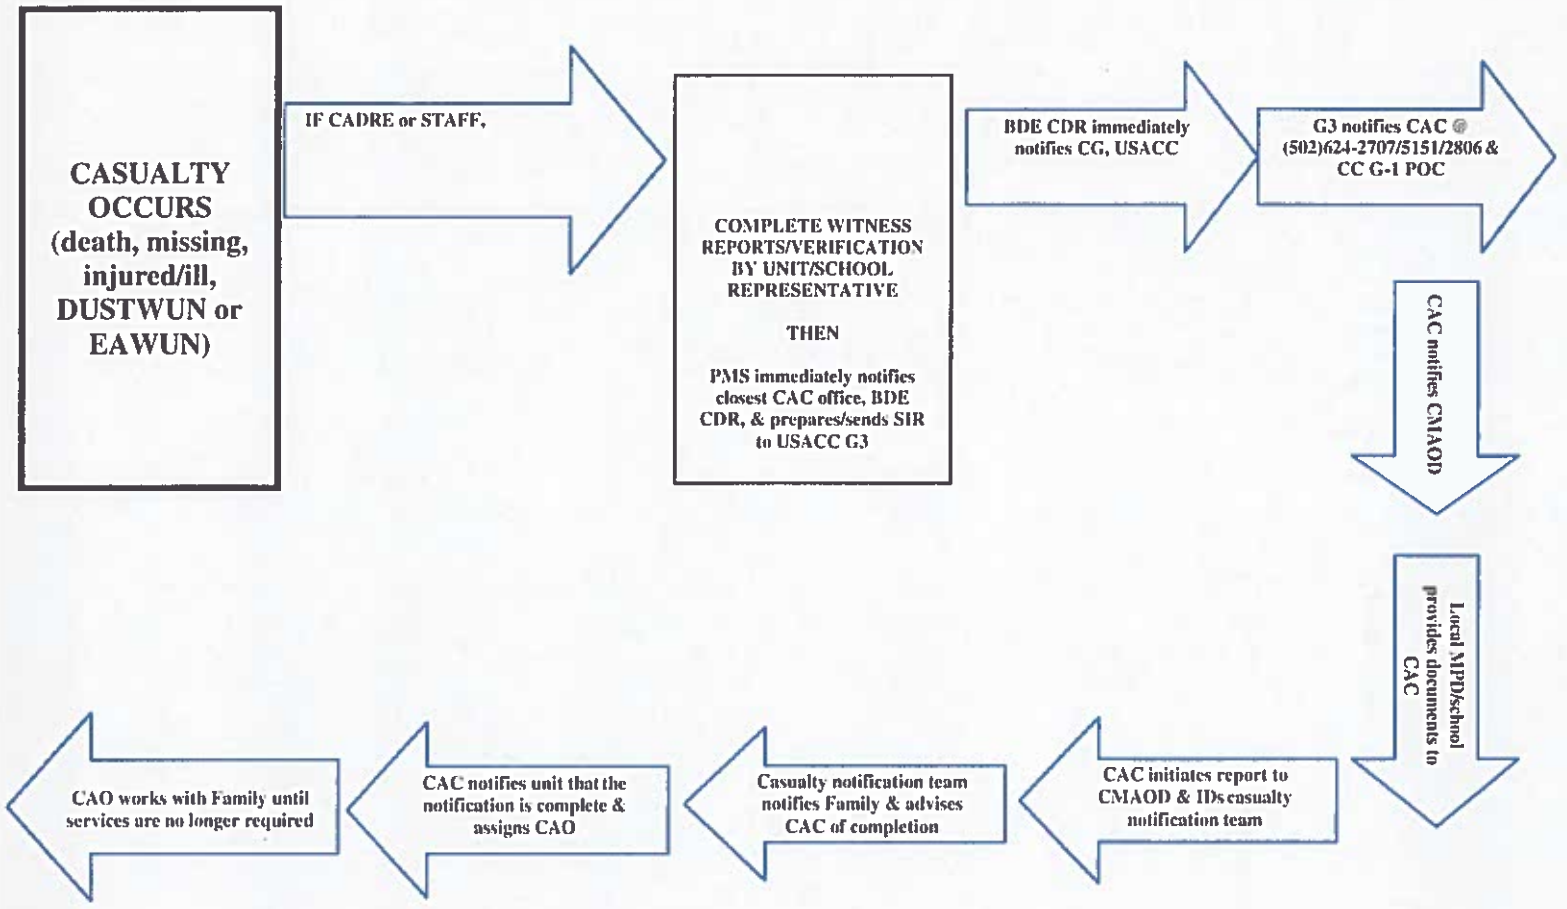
CASUALTY OCCURS (death, missing, injured/ill, DUSTWUN or EAWUN)

IF CADRE or STAFF,

COMPLETE WITNESS REPORTS/VERIFICATION BY UNIT/SCHOOL REPRESENTATIVE

THEN

PMS immediately notifies closest CAC office, BDE CDR, & prepares/sends SIR to USACC G3

BDE CDR immediately notifies CG, USACC

G3 notifies CAC @ (502)624-2707/5151/2806 & CC G-1 POC

CAC notifies CMAOD

Local MPD/school provides documents to CAC

CAC initiates report to CMAOD & IDs casualty notification team

Casualty notification team notifies Family & advises CAC of completion

CAC notifies unit that the notification is complete & assigns CAO

CAO works with Family until services are no longer required